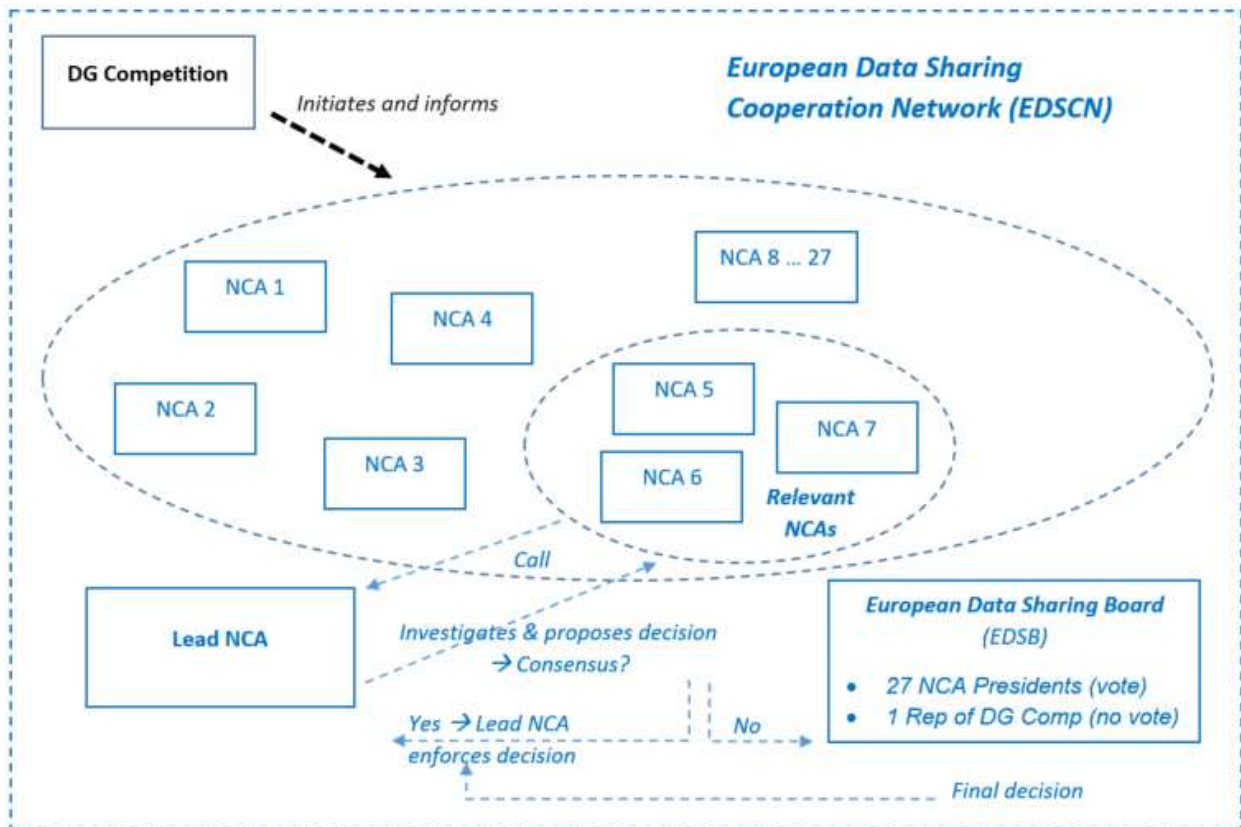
DG Competition

Initiates and informs

European Data Sharing Cooperation Network (EDSCN)

NCA 1

NCA 4

NCA 8 … 27

NCA 2

NCA 3

NCA 5

NCA 6

NCA 7

Relevant NCAs

Call

Lead NCA

Investigates & proposes decision → Consensus?

Yes → Lead NCA enforces decision

No

European Data Sharing Board (EDSB)

- 27 NCA Presidents (vote)
- 1 Rep of DG Comp (no vote)

Final decision